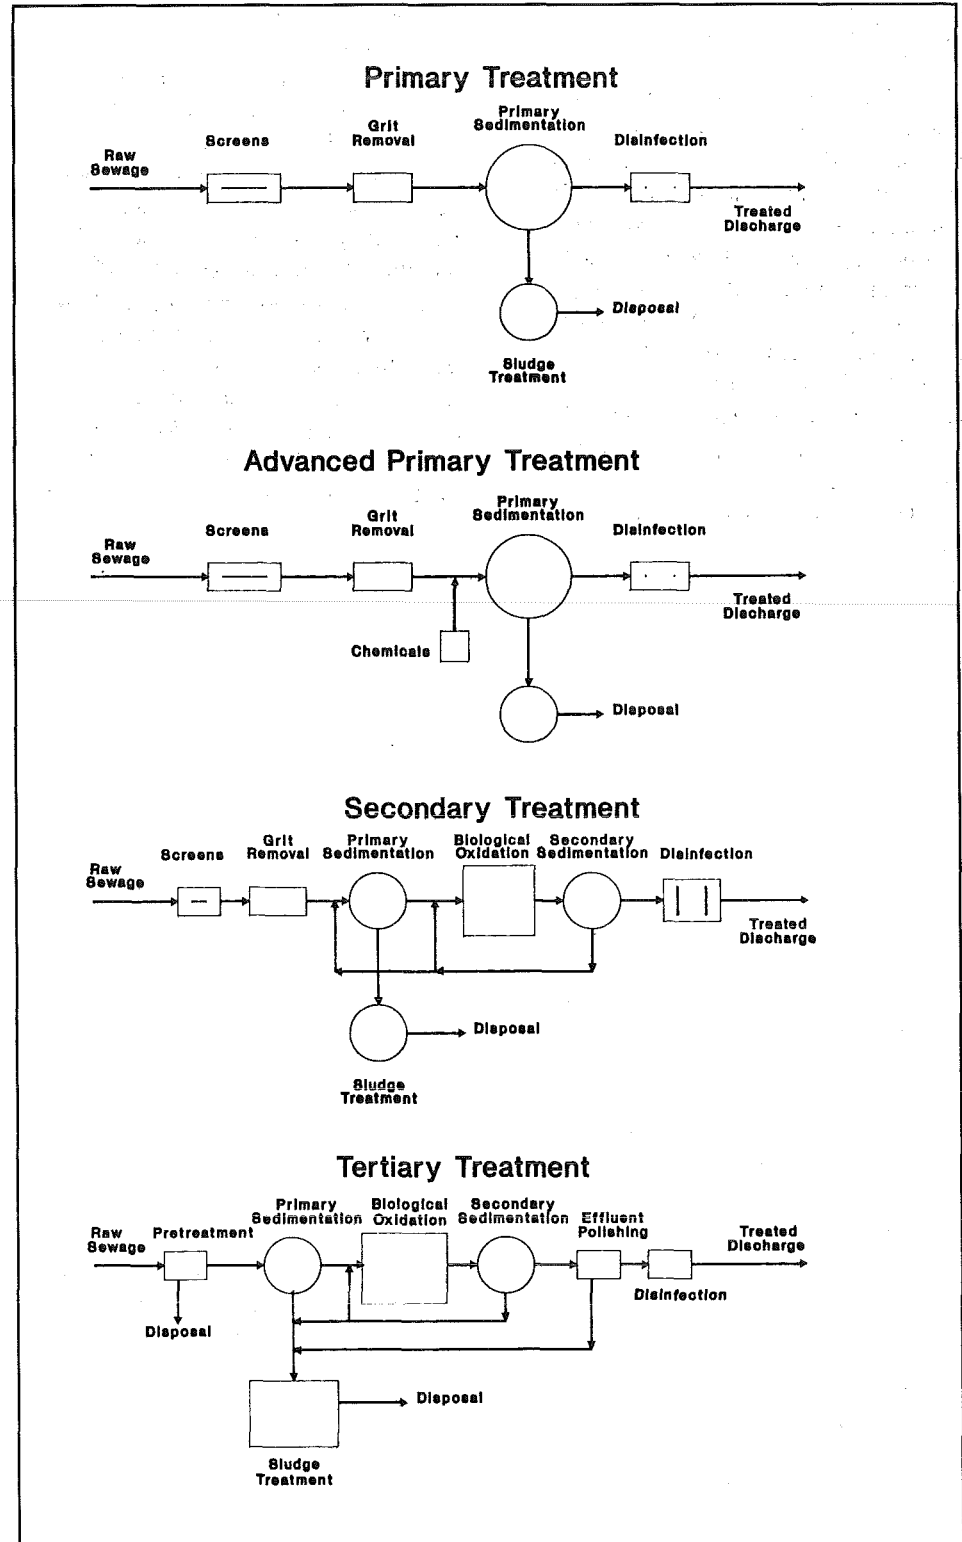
Primary Treatment

Raw Sewage

Screens

Grit Removal

Primary Sedimentation

Disinfection

Treated Discharge

Disposal

Sludge Treatment

Advanced Primary Treatment

Raw Sewage

Screens

Grit Removal

Primary Sedimentation

Disinfection

Treated Discharge

Chemicals

Disposal

Secondary Treatment

Raw Sewage

Screens

Grit Removal

Primary Sedimentation

Biological Oxidation

Secondary Sedimentation

Disinfection

Treated Discharge

Disposal

Sludge Treatment

Tertiary Treatment

Raw Sewage

Pretreatment

Primary Sedimentation

Biological Oxidation

Secondary Sedimentation

Effluent Polishing

Treated Discharge

Disposal

Disinfection

Disposal

Sludge Treatment